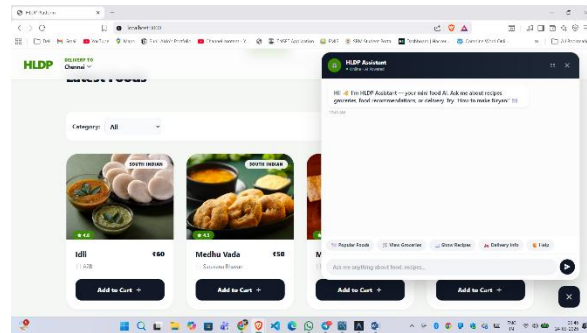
HLDP Assistant

localhost:3000

HLDP DELIVERY TO Chennai

Latest Foods

Category: All

SOUTH INDIAN

★ 4.6

Idli ₹60

SOUTH INDIAN

★ 4.3

Medhu Vada ₹50

Saravana Bhavan

Add to Cart +

Add to Cart +

Add to Cart +

Add to Cart +

HLDP Assistant

Online · AI Powered

Hi! 👋 I'm HLDP Assistant — your mini food AI. Ask me about recipes, groceries, food recommendations, or delivery. Try: "How to make Biryani" 🍲

Popular Foods

View Groceries

Show Recipes

Delivery Info

Help

Ask me anything about food, recipes...